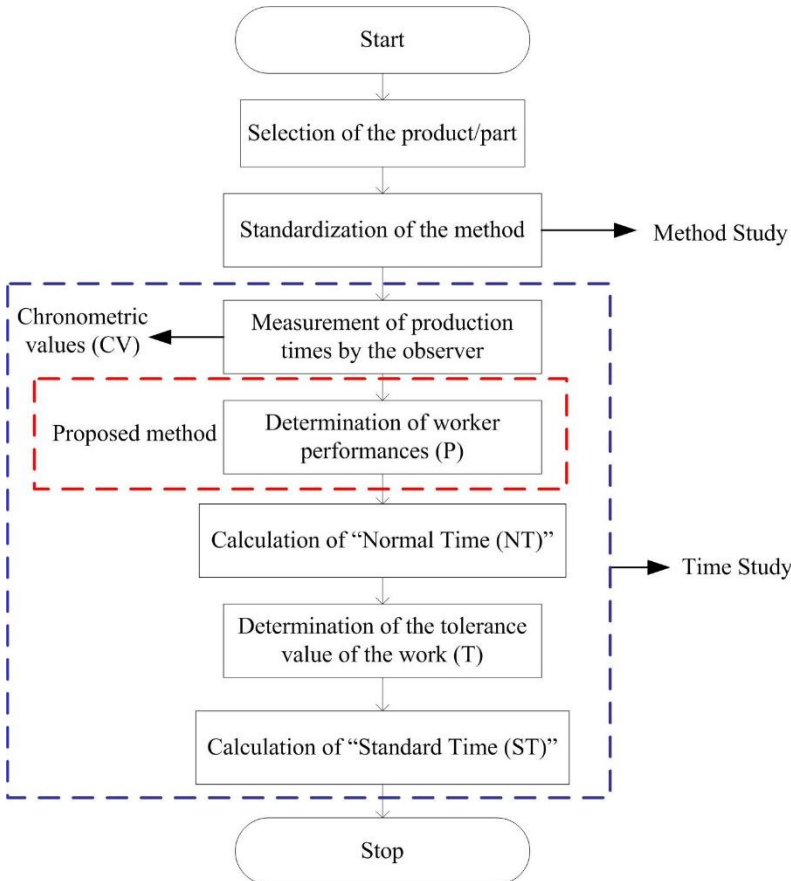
Start

Selection of the product/part

Standardization of the method

Method Study

Chronometric values (CV)

Measurement of production times by the observer

Proposed method

Determination of worker performances (P)

Calculation of “Normal Time (NT)”

Time Study

Determination of the tolerance value of the work (T)

Calculation of “Standard Time (ST)”

Stop